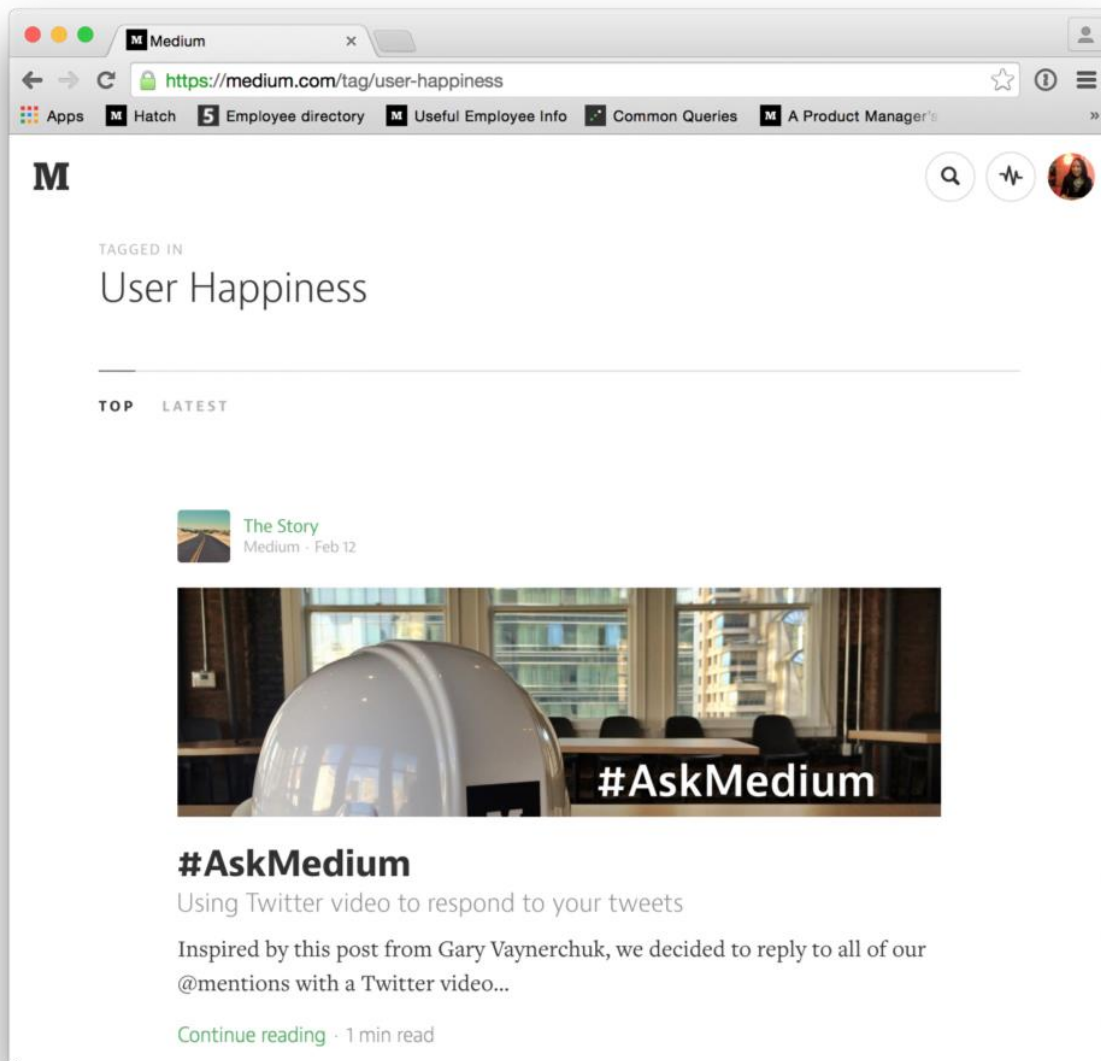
Medium ×

https://medium.com/tag/user-happiness

Apps Hatch Employee directory Useful Employee Info Common Queries A Product Manager's

M

TAGGED IN
User Happiness

TOP LATEST

The Story
Medium · Feb 12

#AskMedium

#AskMedium
Using Twitter video to respond to your tweets

Inspired by this post from Gary Vaynerchuk, we decided to reply to all of our @mentions with a Twitter video…

Continue reading · 1 min read